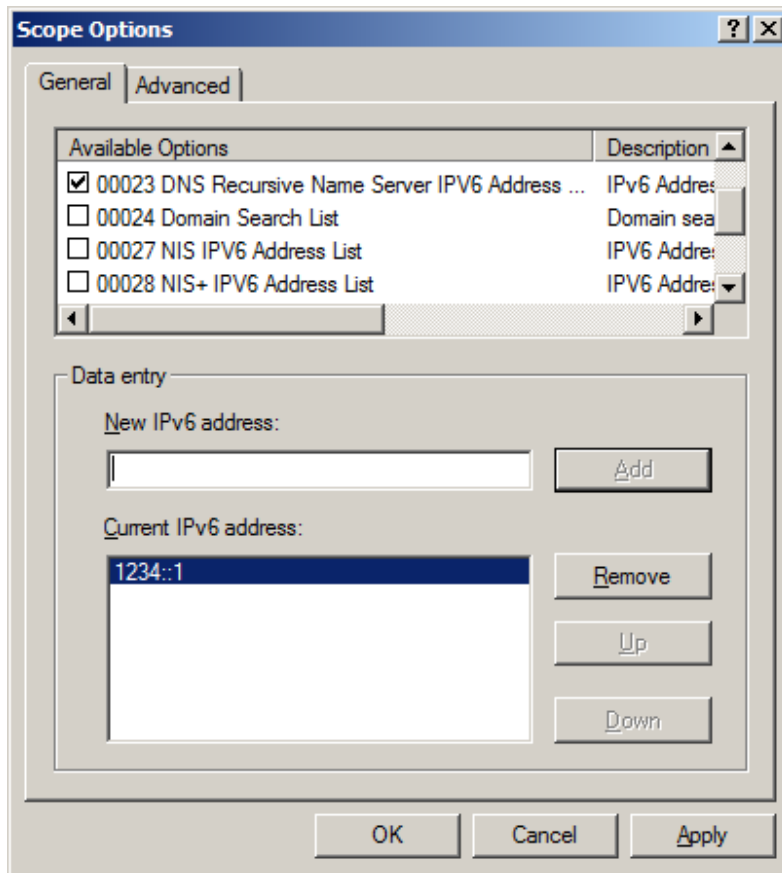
Scope Options

?

X

General

Advanced

| Available Options | Description |
|---|---|
| ☑ 00023 DNS Recursive Name Server IPV6 Address ... | IPv6 Addres |
| ☐ 00024 Domain Search List | Domain sea |
| ☐ 00027 NIS IPV6 Address List | IPV6 Addres |
| ☐ 00028 NIS+ IPV6 Address List | IPV6 Addres |

Data entry

New IPv6 address:

Add

Current IPv6 address:

1234::1

Remove

Up

Down

OK

Cancel

Apply